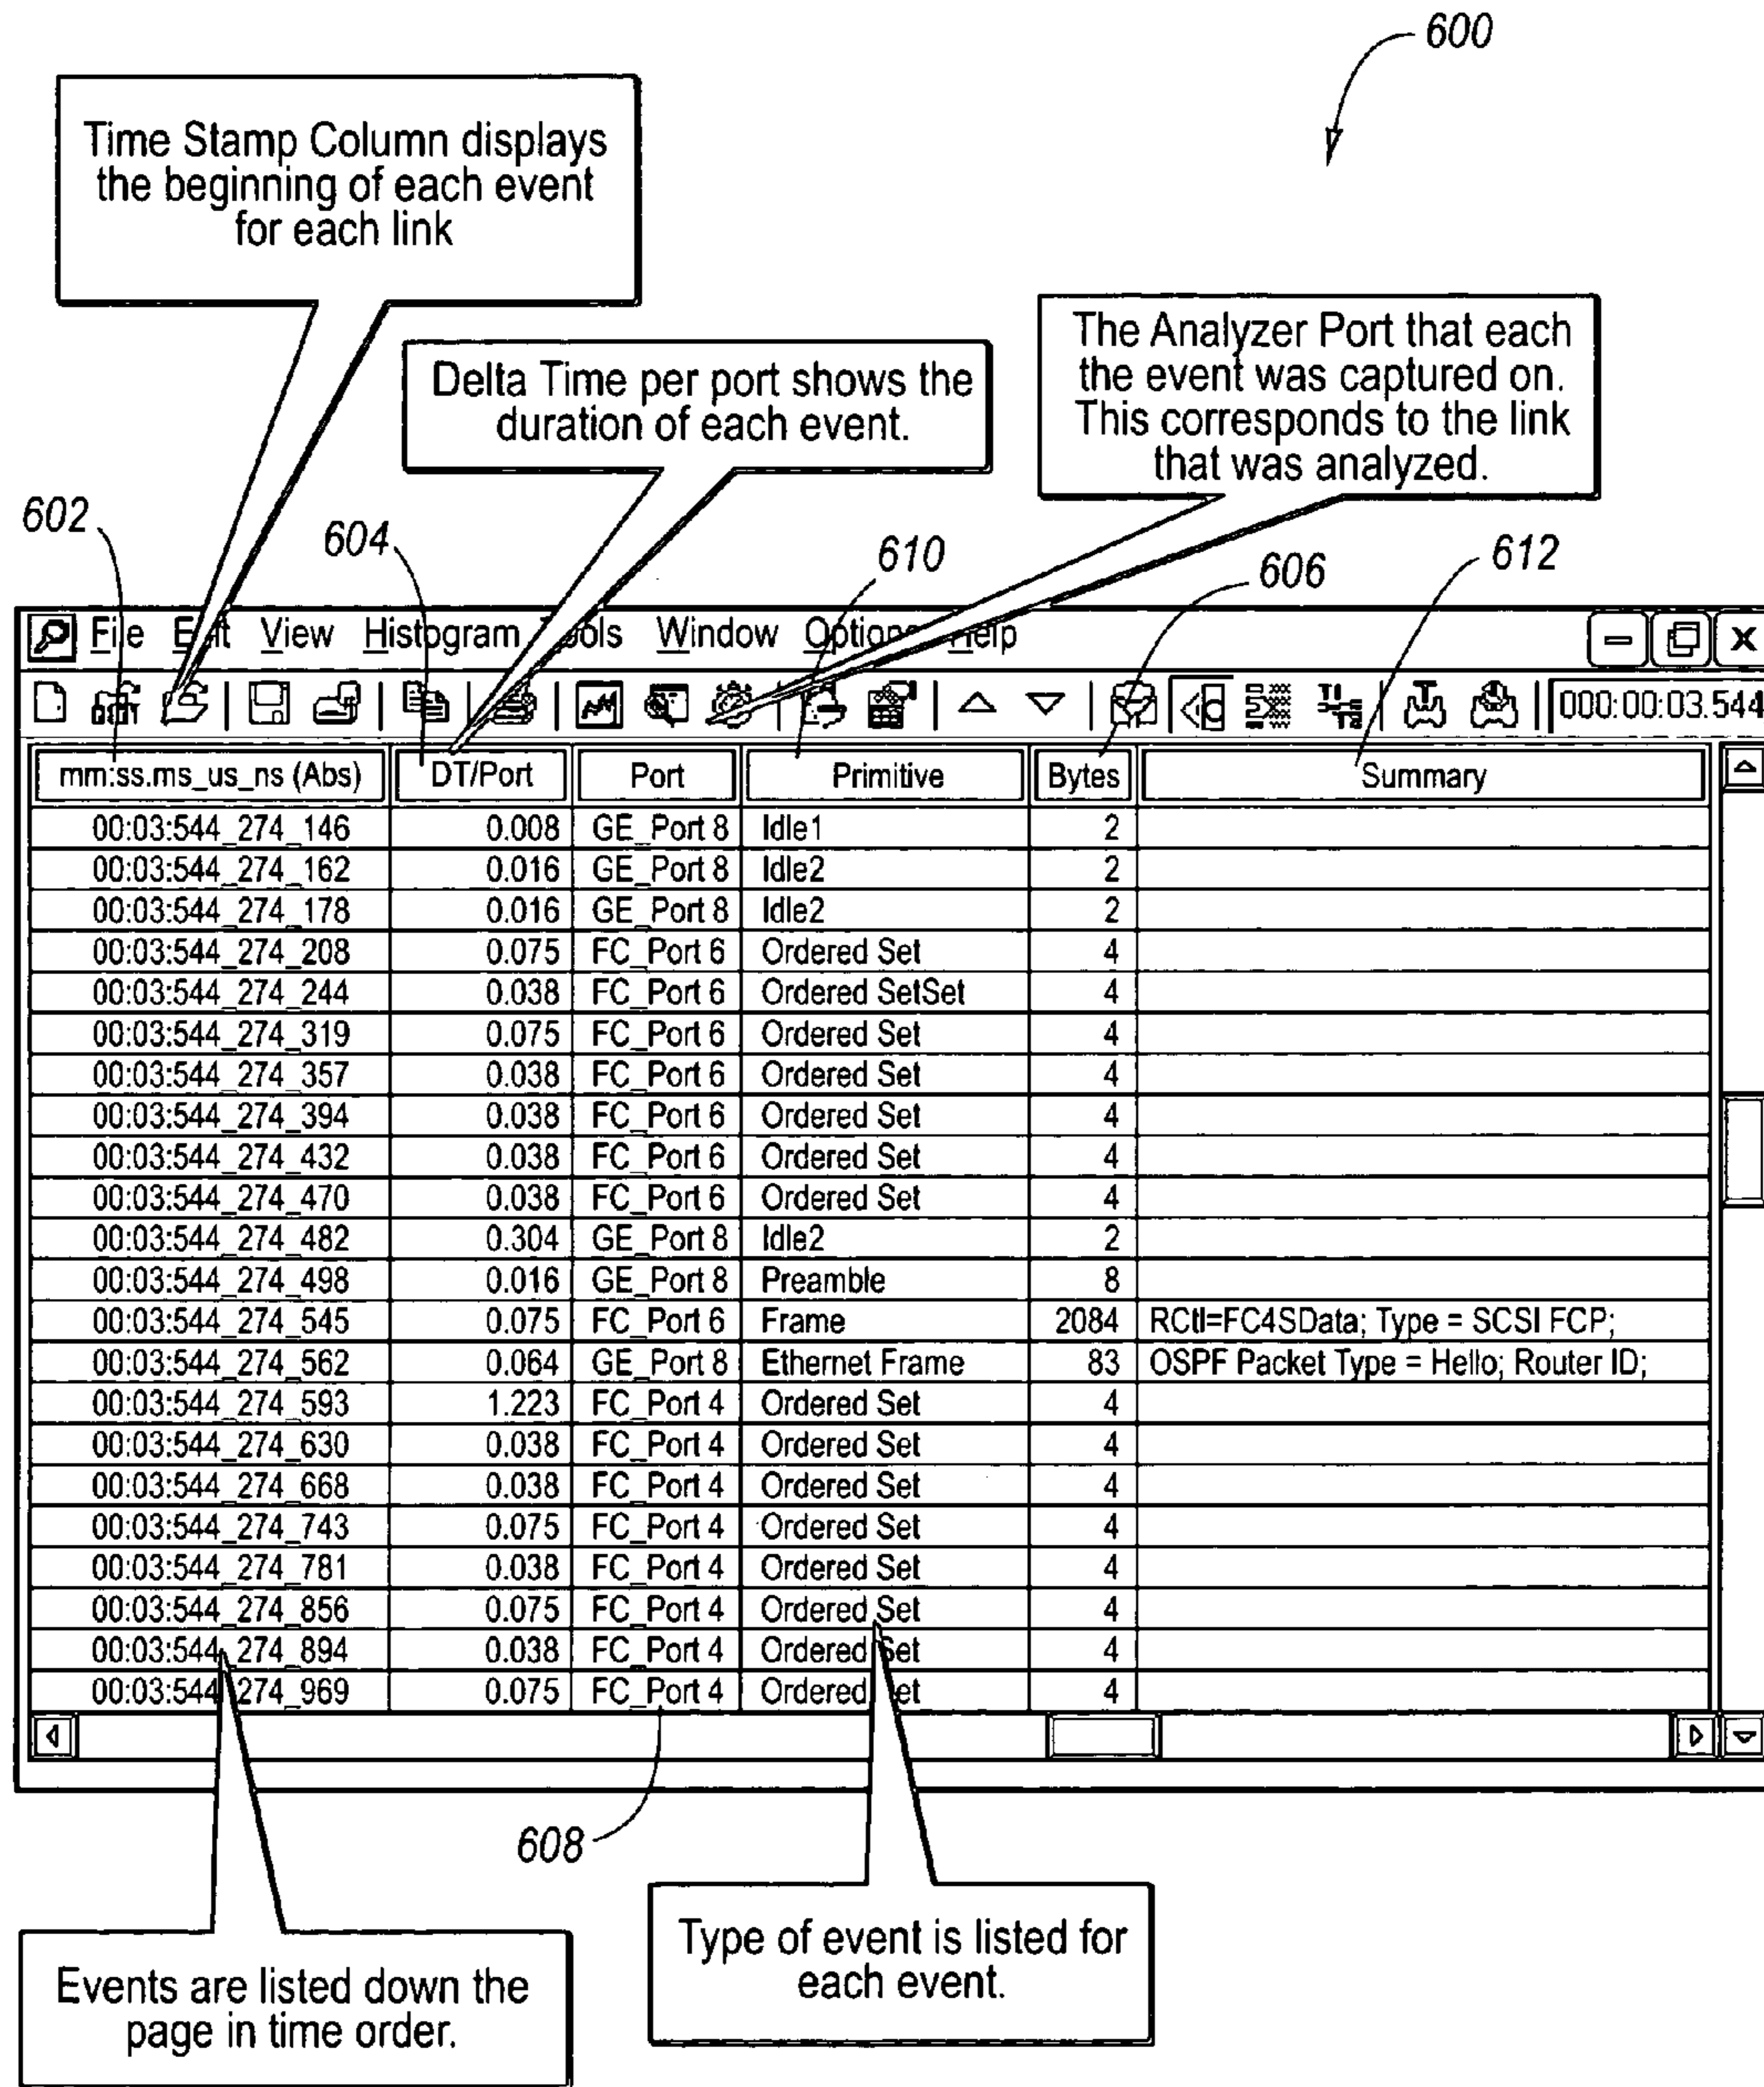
600

Time Stamp Column displays the beginning of each event for each link

Delta Time per port shows the duration of each event.

The Analyzer Port that each the event was captured on. This corresponds to the link that was analyzed.

602 604 610 606 612

File Edit View Histogram Tools Window Options Help

000:00:03.544

| mm:ss.ms_us_ns (Abs) | DT/Port | Port | Primitive | Bytes | Summary |
|---|---|---|---|---|---|
| 00:03:544_274_146 | 0.008 | GE_Port 8 | Idle1 | 2 | |
| 00:03:544_274_162 | 0.016 | GE_Port 8 | Idle2 | 2 | |
| 00:03:544_274_178 | 0.016 | GE_Port 8 | Idle2 | 2 | |
| 00:03:544_274_208 | 0.075 | FC_Port 6 | Ordered Set | 4 | |
| 00:03:544_274_244 | 0.038 | FC_Port 6 | Ordered SetSet | 4 | |
| 00:03:544_274_319 | 0.075 | FC_Port 6 | Ordered Set | 4 | |
| 00:03:544_274_357 | 0.038 | FC_Port 6 | Ordered Set | 4 | |
| 00:03:544_274_394 | 0.038 | FC_Port 6 | Ordered Set | 4 | |
| 00:03:544_274_432 | 0.038 | FC_Port 6 | Ordered Set | 4 | |
| 00:03:544_274_470 | 0.038 | FC_Port 6 | Ordered Set | 4 | |
| 00:03:544_274_482 | 0.304 | GE_Port 8 | Idle2 | 2 | |
| 00:03:544_274_498 | 0.016 | GE_Port 8 | Preamble | 8 | |
| 00:03:544_274_545 | 0.075 | FC_Port 6 | Frame | 2084 | RCtl=FC4SData; Type = SCSI FCP; |
| 00:03:544_274_562 | 0.064 | GE_Port 8 | Ethernet Frame | 83 | OSPF Packet Type = Hello; Router ID; |
| 00:03:544_274_593 | 1.223 | FC_Port 4 | Ordered Set | 4 | |
| 00:03:544_274_630 | 0.038 | FC_Port 4 | Ordered Set | 4 | |
| 00:03:544_274_668 | 0.038 | FC_Port 4 | Ordered Set | 4 | |
| 00:03:544_274_743 | 0.075 | FC_Port 4 | Ordered Set | 4 | |
| 00:03:544_274_781 | 0.038 | FC_Port 4 | Ordered Set | 4 | |
| 00:03:544_274_856 | 0.075 | FC_Port 4 | Ordered Set | 4 | |
| 00:03:544_274_894 | 0.038 | FC_Port 4 | Ordered Set | 4 | |
| 00:03:544_274_969 | 0.075 | FC_Port 4 | Ordered Set | 4 | |

608

Events are listed down the page in time order.

Type of event is listed for each event.